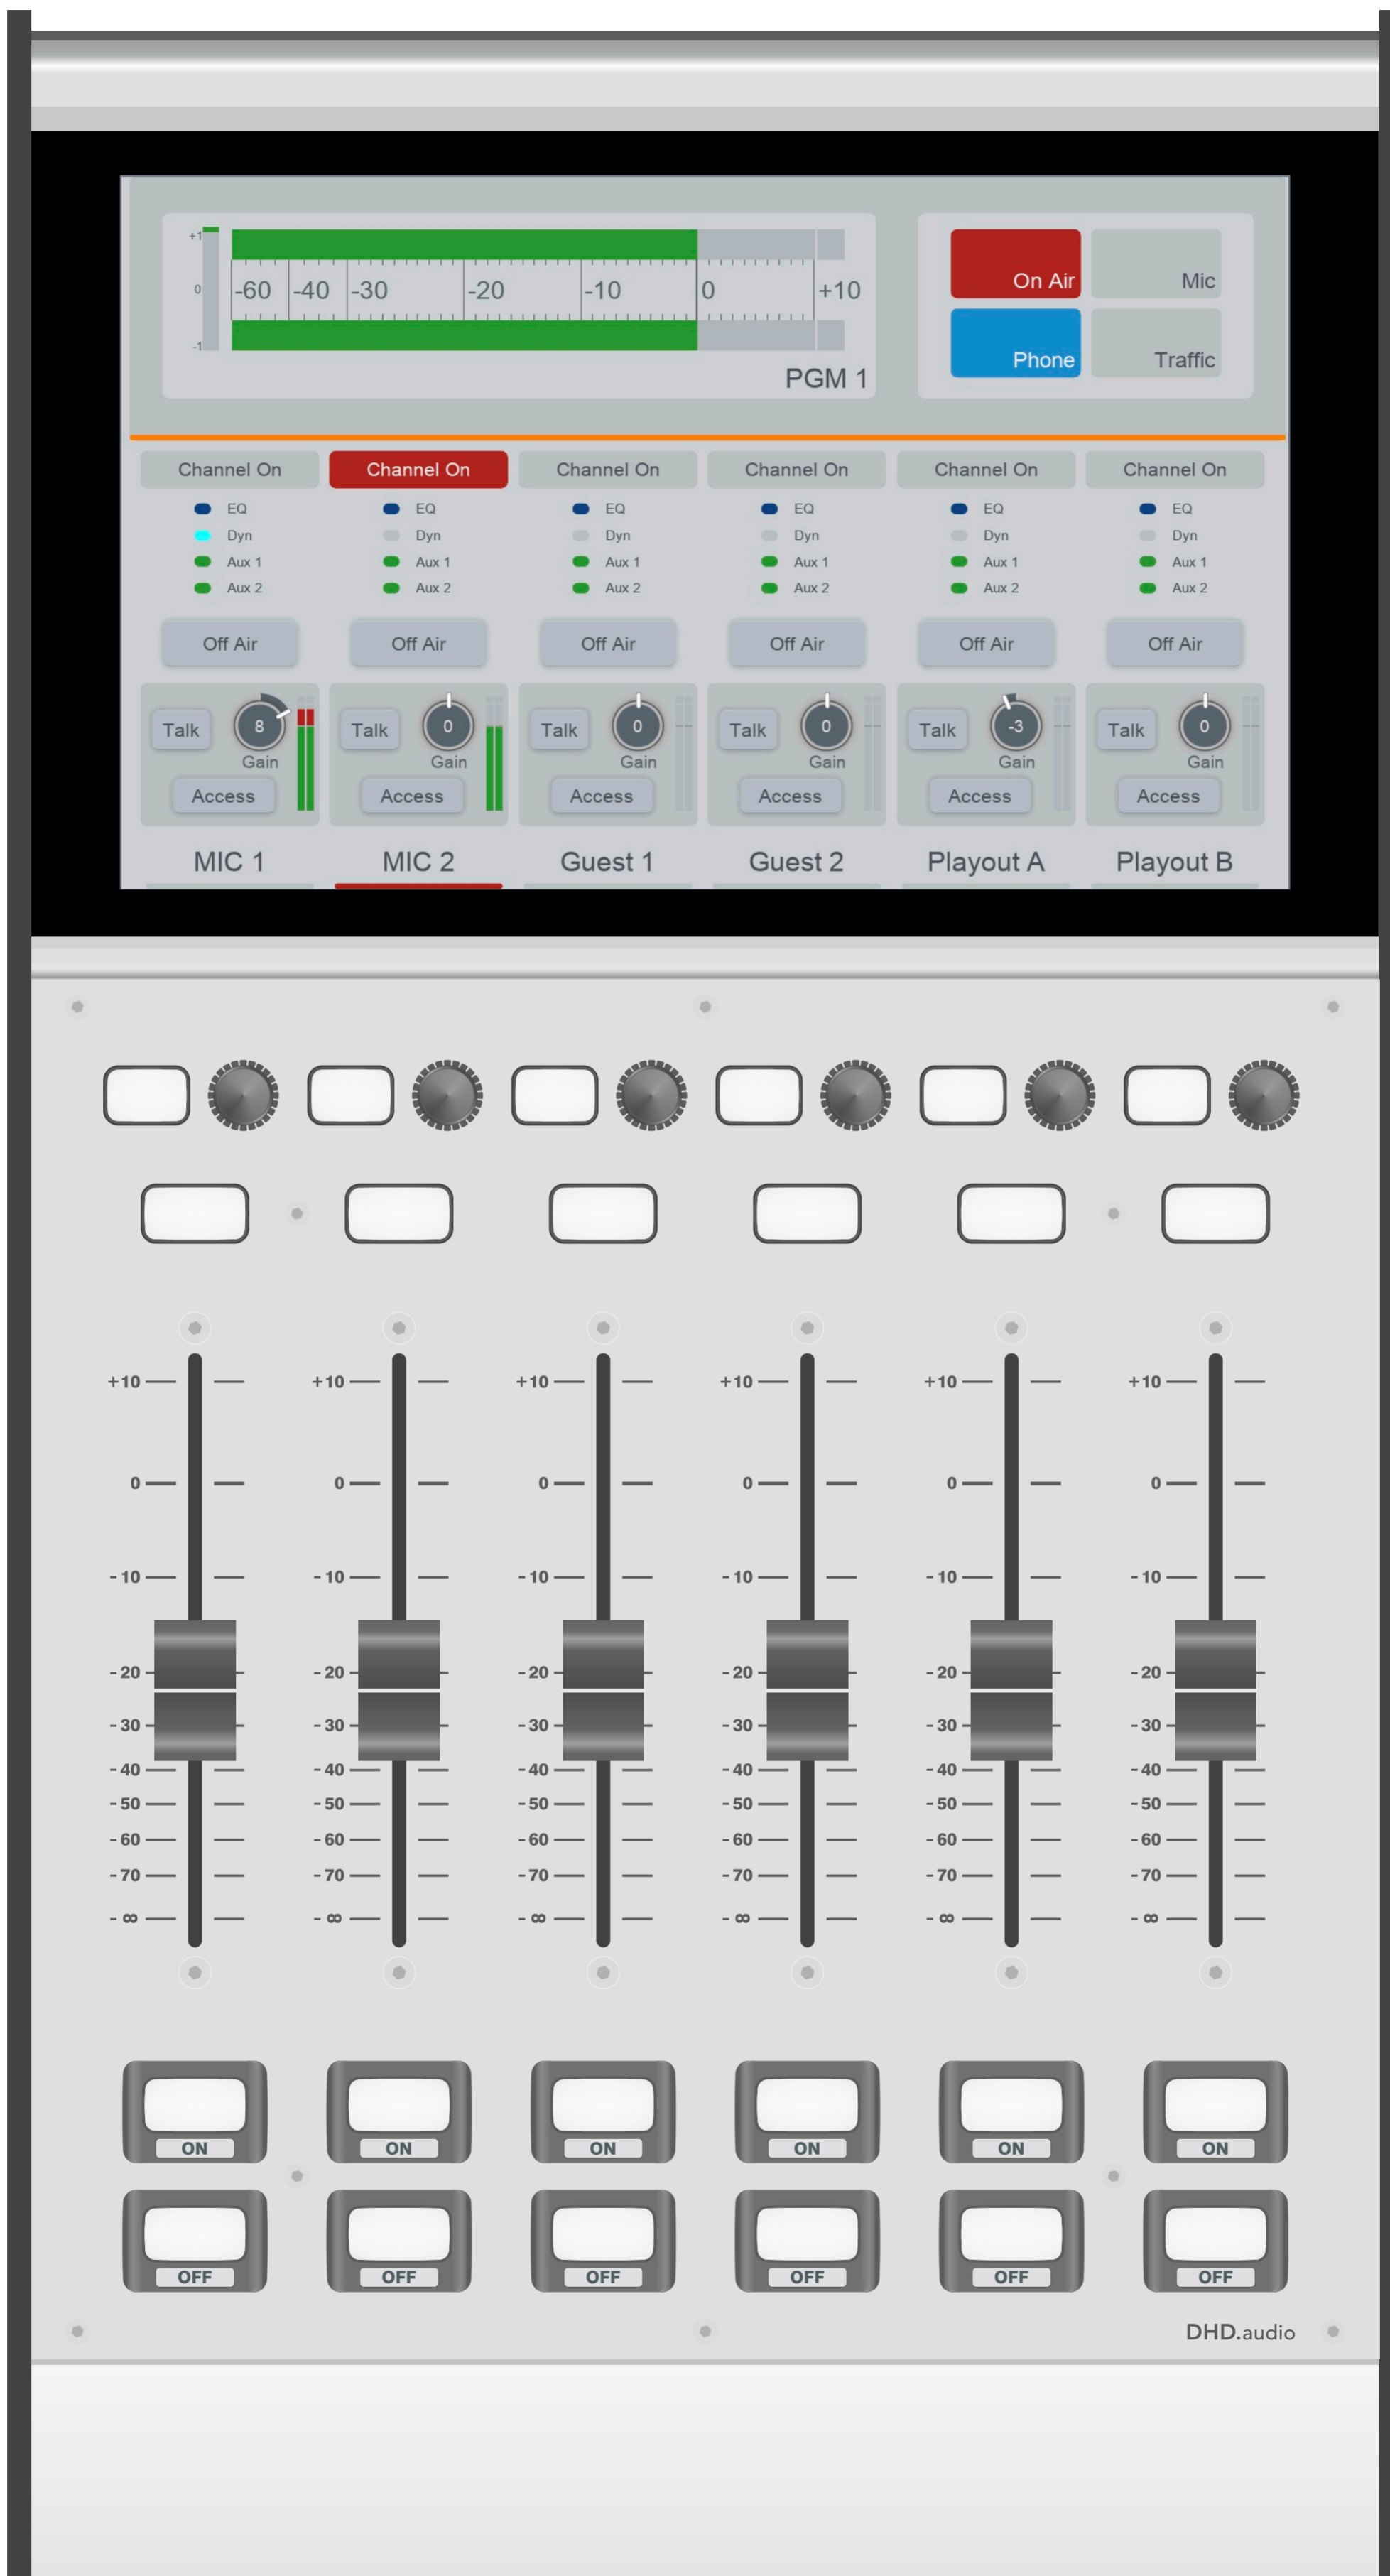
+1
0
-1
-60 -40 -30 -20 -10 0 +10
PGM 1

On Air
Mic
Phone
Traffic

| Channel On | Channel On | Channel On | Channel On | Channel On | Channel On |
|---|---|---|---|---|---|
| EQ | EQ | EQ | EQ | EQ | EQ |
| Dyn | Dyn | Dyn | Dyn | Dyn | Dyn |
| Aux 1 | Aux 1 | Aux 1 | Aux 1 | Aux 1 | Aux 1 |
| Aux 2 | Aux 2 | Aux 2 | Aux 2 | Aux 2 | Aux 2 |
| Off Air | Off Air | Off Air | Off Air | Off Air | Off Air |
| Talk 8 Gain | Talk 0 Gain | Talk 0 Gain | Talk 0 Gain | Talk -3 Gain | Talk 0 Gain |
| Access | Access | Access | Access | Access | Access |
| MIC 1 | MIC 2 | Guest 1 | Guest 2 | Playout A | Playout B |

+10
0
- 10
- 20
- 30
- 40
- 50
- 60
- 70
- ∞

ON ON ON ON ON ON
OFF OFF OFF OFF OFF OFF

DHD.audio